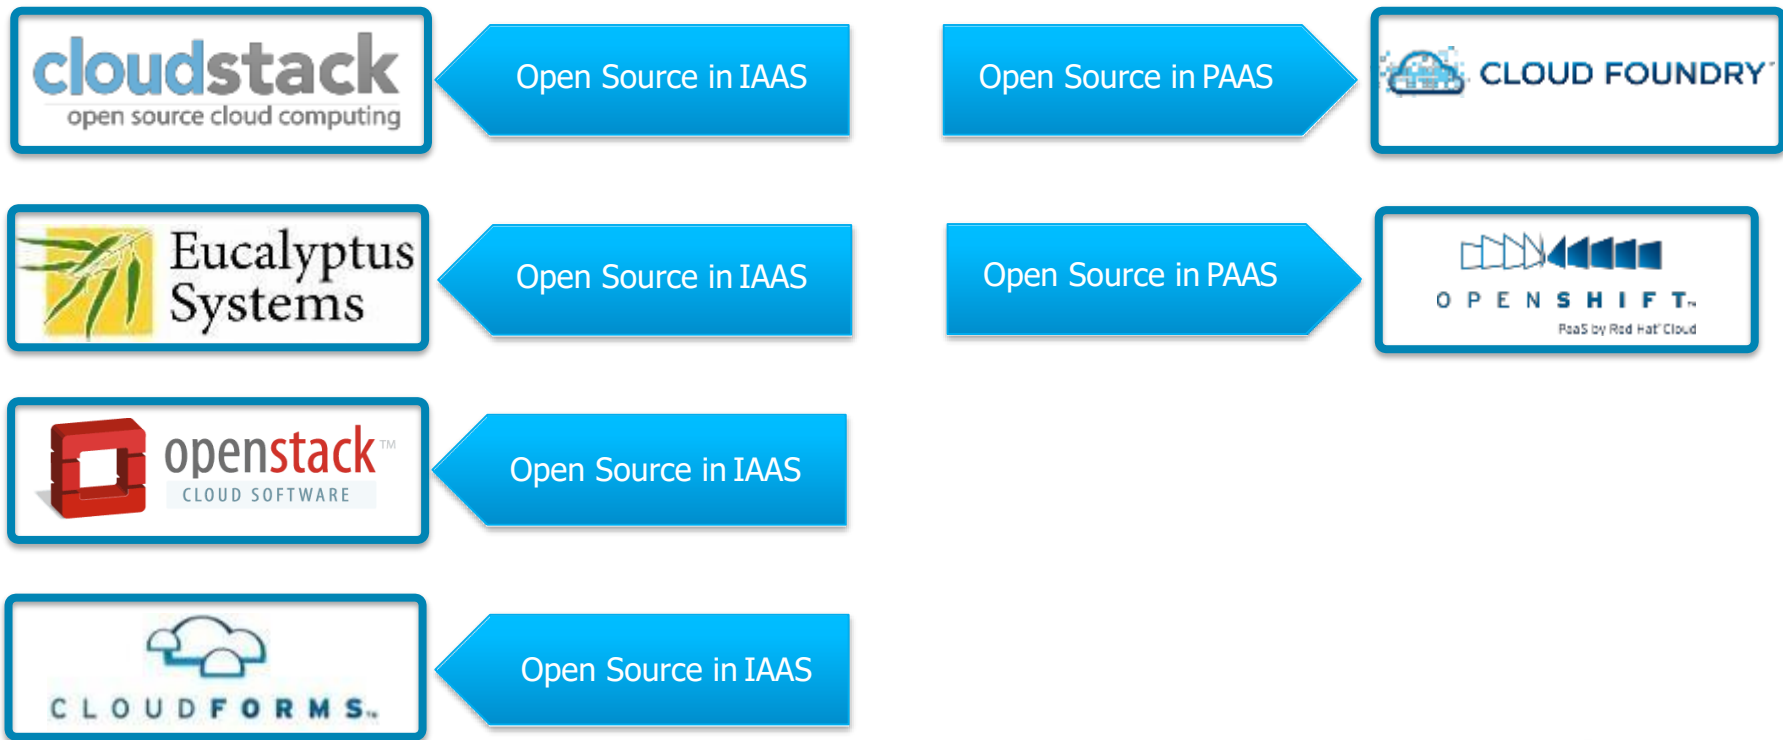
cloudstack
open source cloud computing

Open Source in IAAS

Open Source in PAAS

CLOUD FOUNDRY

Eucalyptus Systems

Open Source in IAAS

Open Source in PAAS

OPENSHIFT
PaaS by Red Hat Cloud

openstack™
CLOUD SOFTWARE

Open Source in IAAS

CLOUDFORMS

Open Source in IAAS